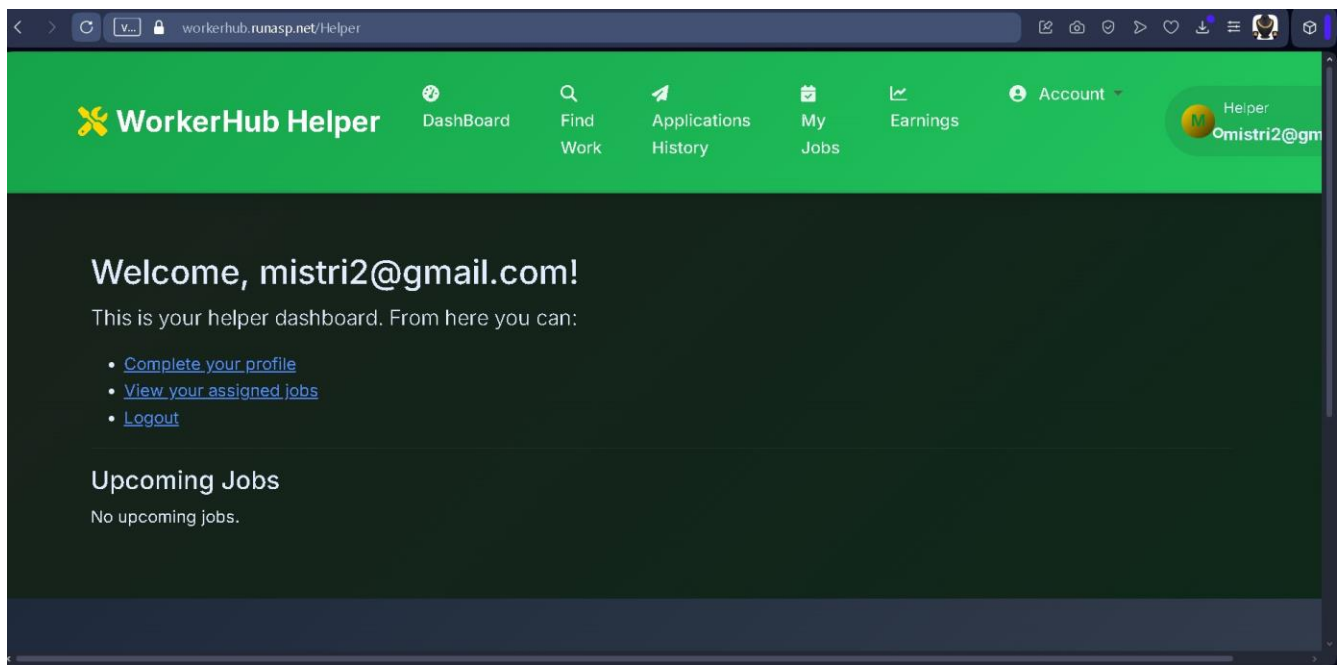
workerhub.runasp.net/Helper

WorkerHub Helper

DashBoard

Find Work

Applications History

My Jobs

Earnings

Account

M Helper
mistri2@gm

Welcome, mistri2@gmail.com!

This is your helper dashboard. From here you can:

- Complete your profile
- View your assigned jobs
- Logout

Upcoming Jobs

No upcoming jobs.